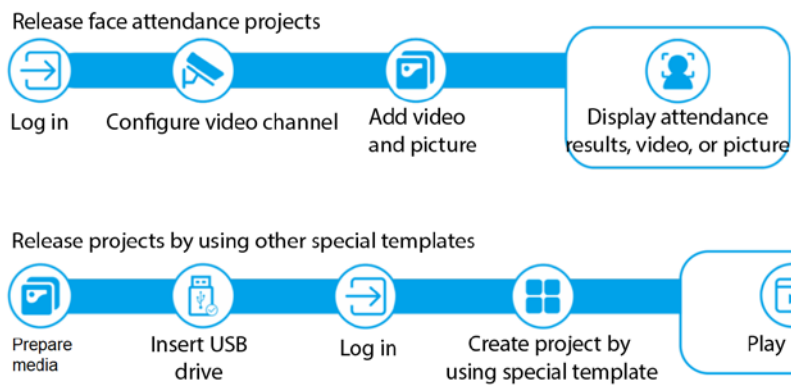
Release face attendance projects

Log in

Configure video channel

Add video and picture

Display attendance results, video, or picture

Release projects by using other special templates

Prepare media

Insert USB drive

Log in

Create project by using special template

Play